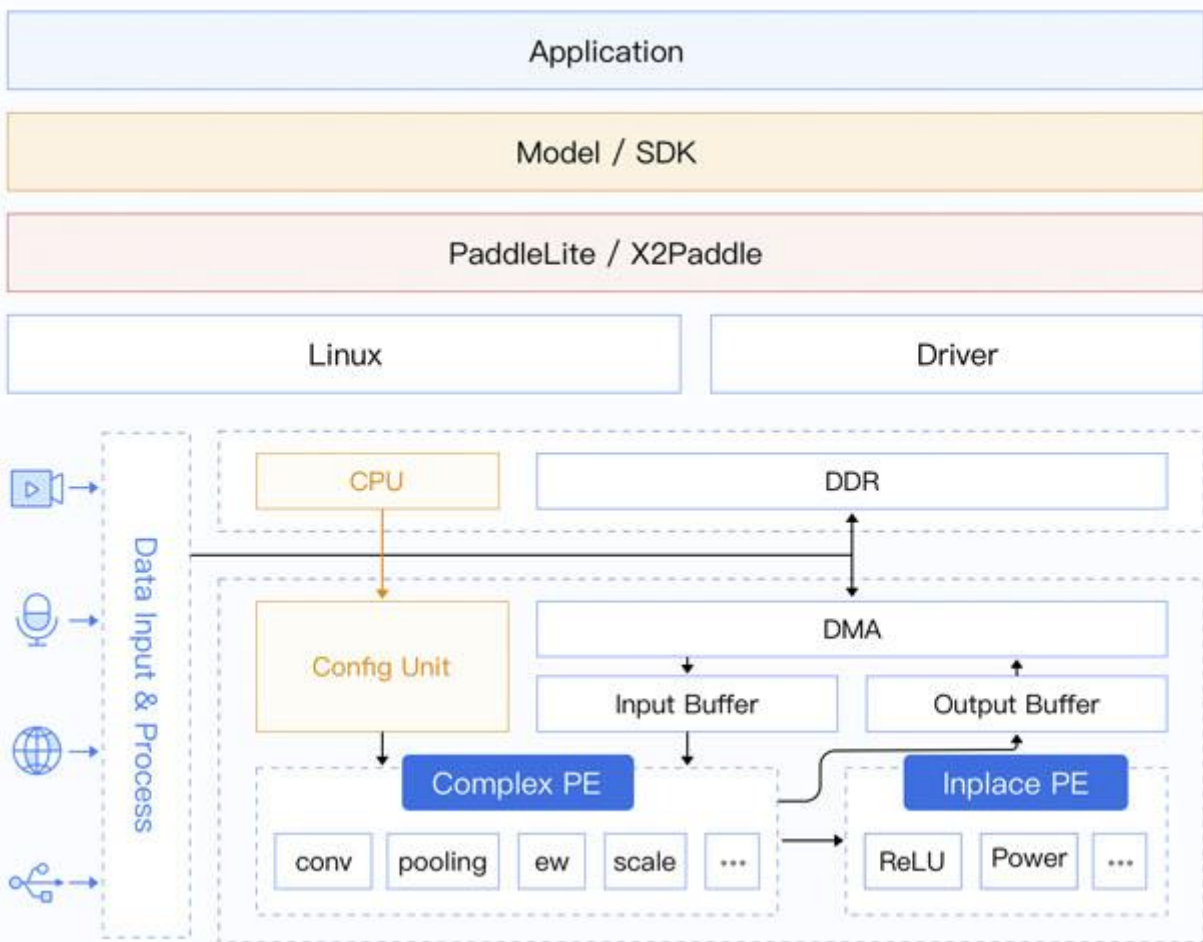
Application

Model / SDK

PaddleLite / X2Paddle

Linux

Driver

Data Input & Process

CPU

DDR

Config Unit

DMA

Input Buffer

Output Buffer

Complex PE

Inplace PE

conv

pooling

ew

scale

···

ReLU

Power

···